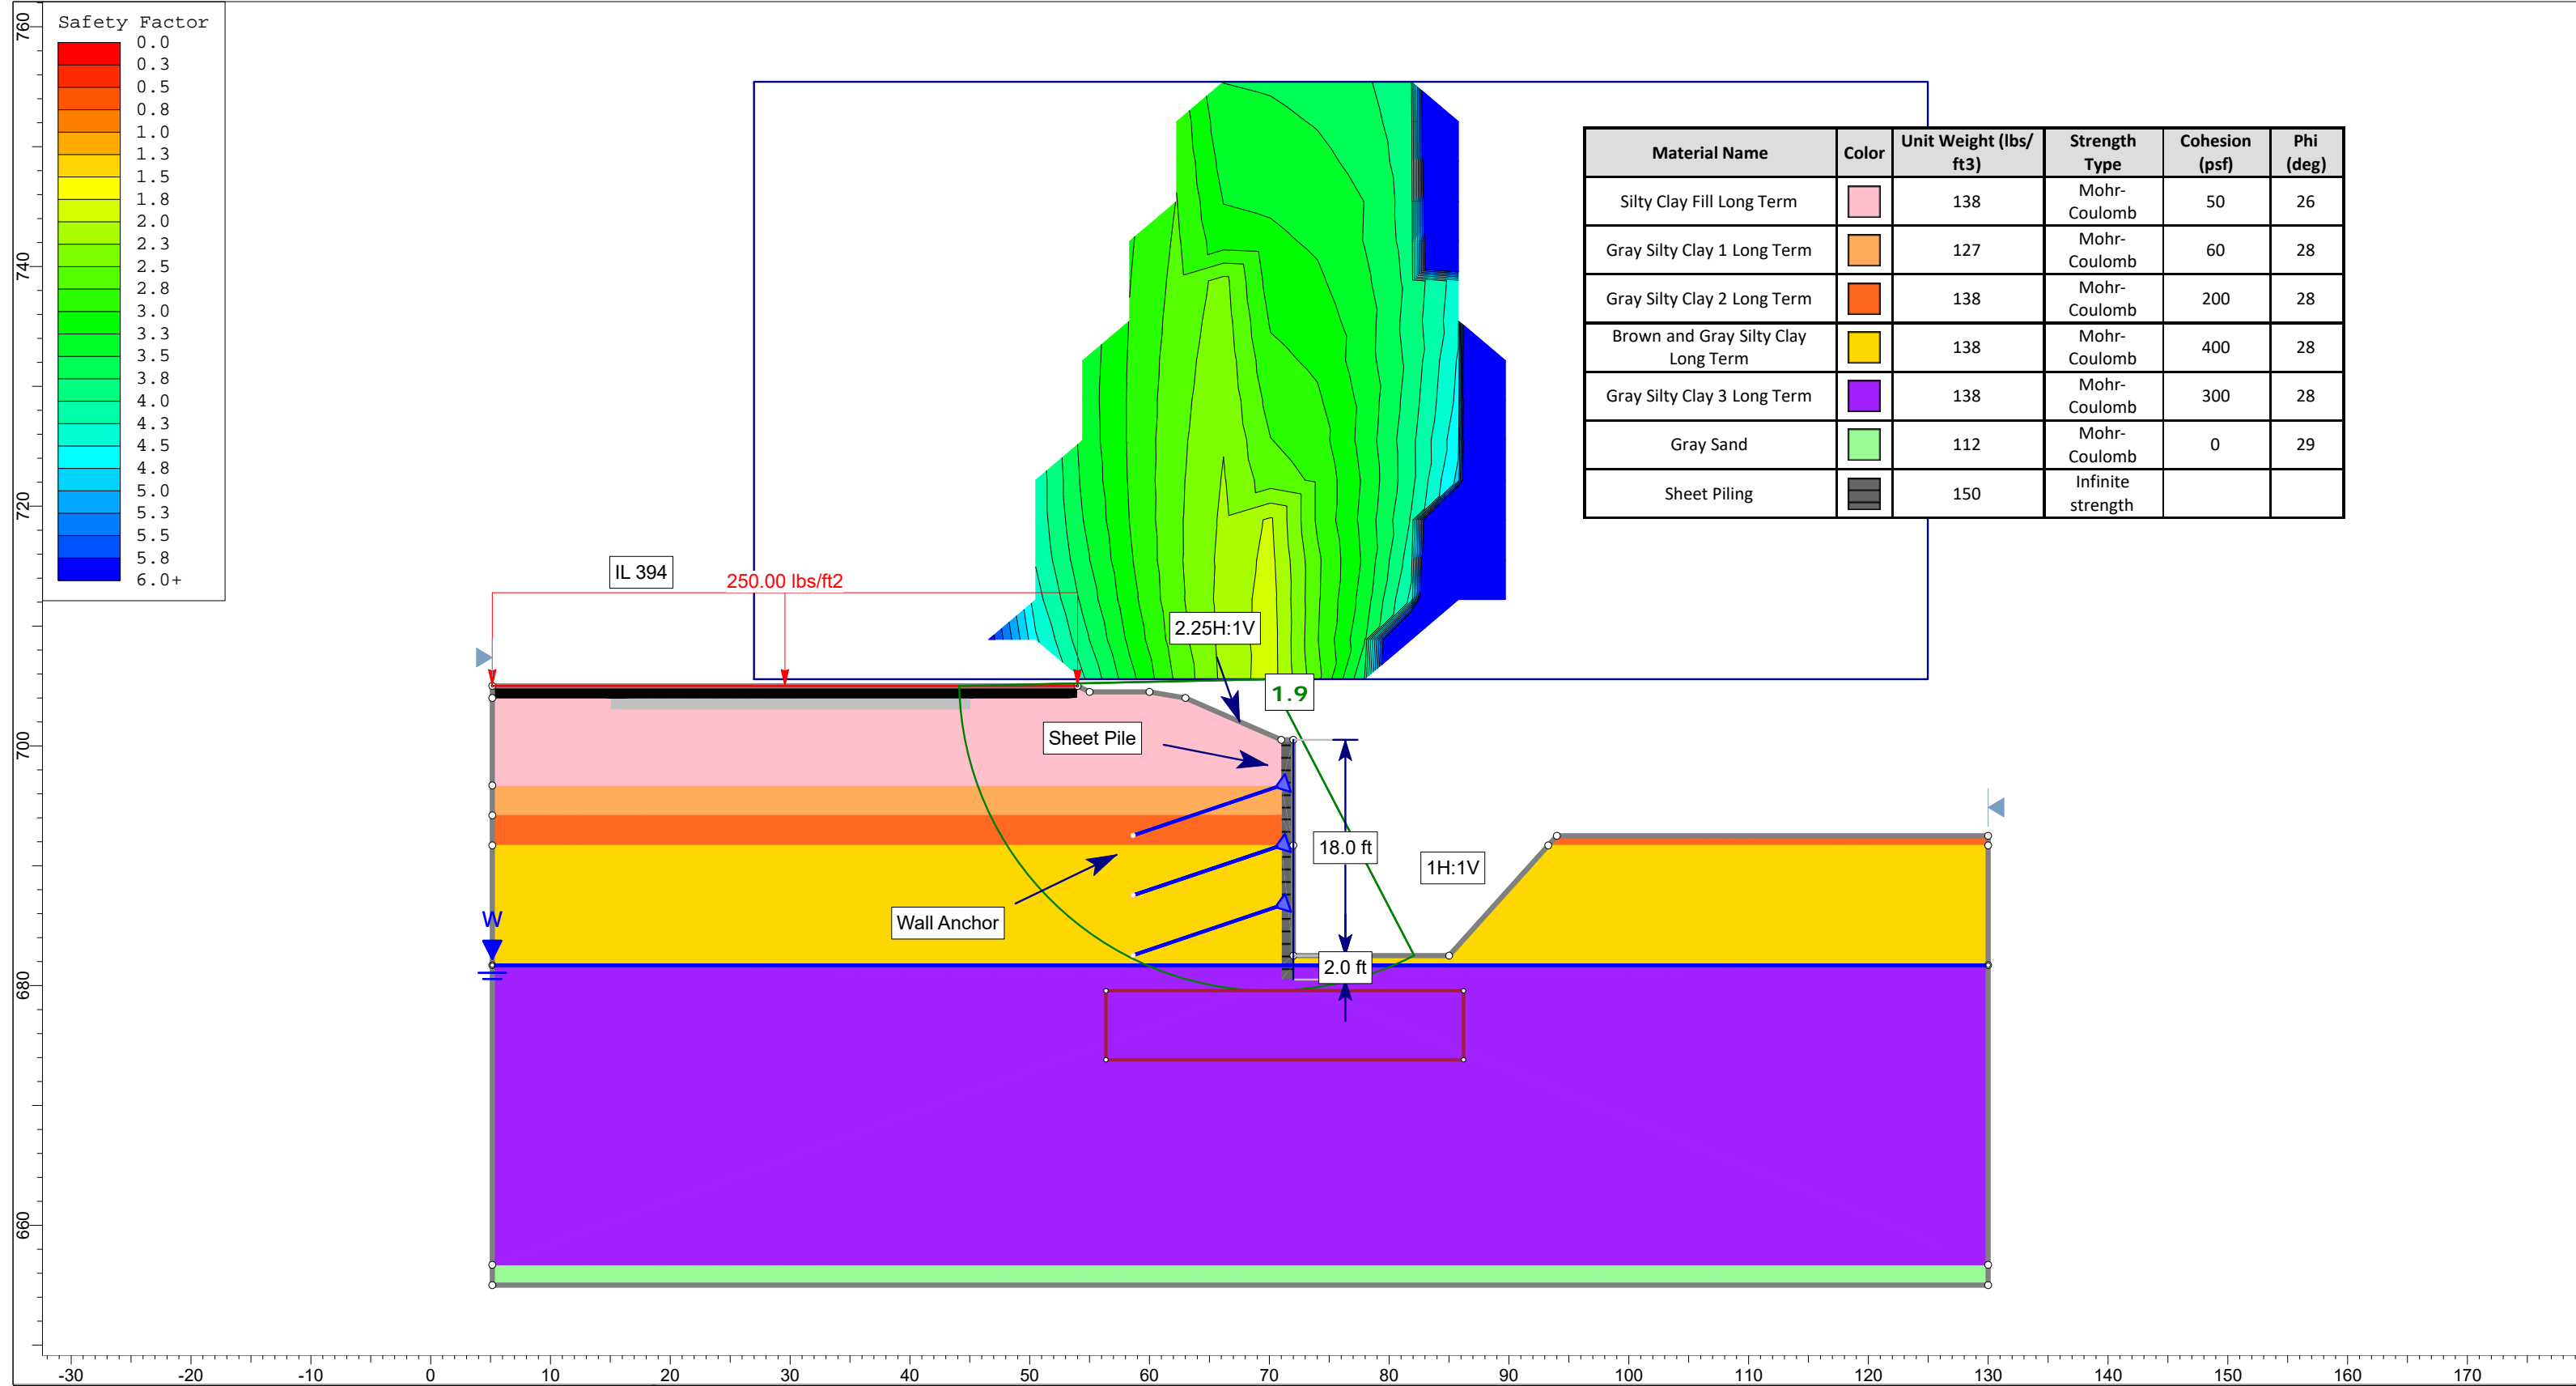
760
740
720
700
680
660

Safety Factor
0.0
0.3
0.5
0.8
1.0
1.3
1.5
1.8
2.0
2.3
2.5
2.8
3.0
3.3
3.5
3.8
4.0
4.3
4.5
4.8
5.0
5.3
5.5
5.8
6.0+

| Material Name | Color | Unit Weight (lbs/ft3) | Strength Type | Cohesion (psf) | Phi (deg) |
|---|---|---|---|---|---|
| Silty Clay Fill Long Term | | 138 | Mohr-Coulomb | 50 | 26 |
| Gray Silty Clay 1 Long Term | | 127 | Mohr-Coulomb | 60 | 28 |
| Gray Silty Clay 2 Long Term | | 138 | Mohr-Coulomb | 200 | 28 |
| Brown and Gray Silty Clay Long Term | | 138 | Mohr-Coulomb | 400 | 28 |
| Gray Silty Clay 3 Long Term | | 138 | Mohr-Coulomb | 300 | 28 |
| Gray Sand | | 112 | Mohr-Coulomb | 0 | 29 |
| Sheet Piling | | 150 | Infinite strength | | |

IL 394
250.00 lbs/ft2
2.25H:1V
1.9
Sheet Pile
18.0 ft
1H:1V
Wall Anchor
W
2.0 ft

-30 -20 -10 0 10 20 30 40 50 60 70 80 90 100 110 120 130 140 150 160 170